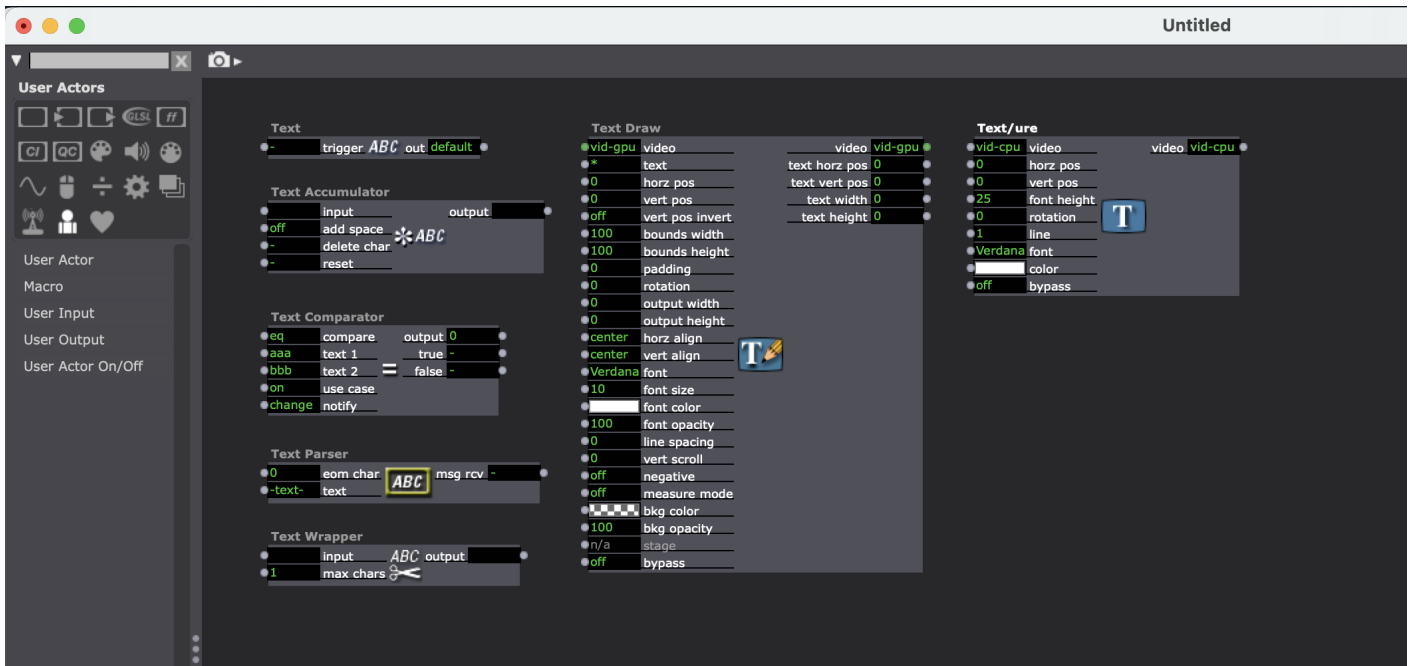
Untitled

User Actors

GLSL ff CI QC

User Actor
Macro
User Input
User Output
User Actor On/Off

Text
- trigger ABC out default

Text Accumulator
input output
off add space
- delete char ABC
- reset

Text Comparator
eq compare output 0
aaa text 1 true -
bbb text 2 = false -
on use case
change notify

Text Parser
0 eom char ABC msg rcv -
-text- text

Text Wrapper
input ABC output
1 max chars

Text Draw
vid-gpu video video vid-gpu
* text text horz pos 0
0 horz pos text vert pos 0
0 vert pos text width 0
off vert pos invert text height 0
100 bounds width
100 bounds height
0 padding
0 rotation
0 output width
0 output height
center horz align
center vert align
Verdana font
10 font size
font color
100 font opacity
0 line spacing
0 vert scroll
off negative
off measure mode
bkg color
100 bkg opacity
n/a stage
off bypass

Text/ure
vid-cpu video video vid-cpu
0 horz pos
0 vert pos
25 font height
0 rotation
1 line
Verdana font
color
off bypass